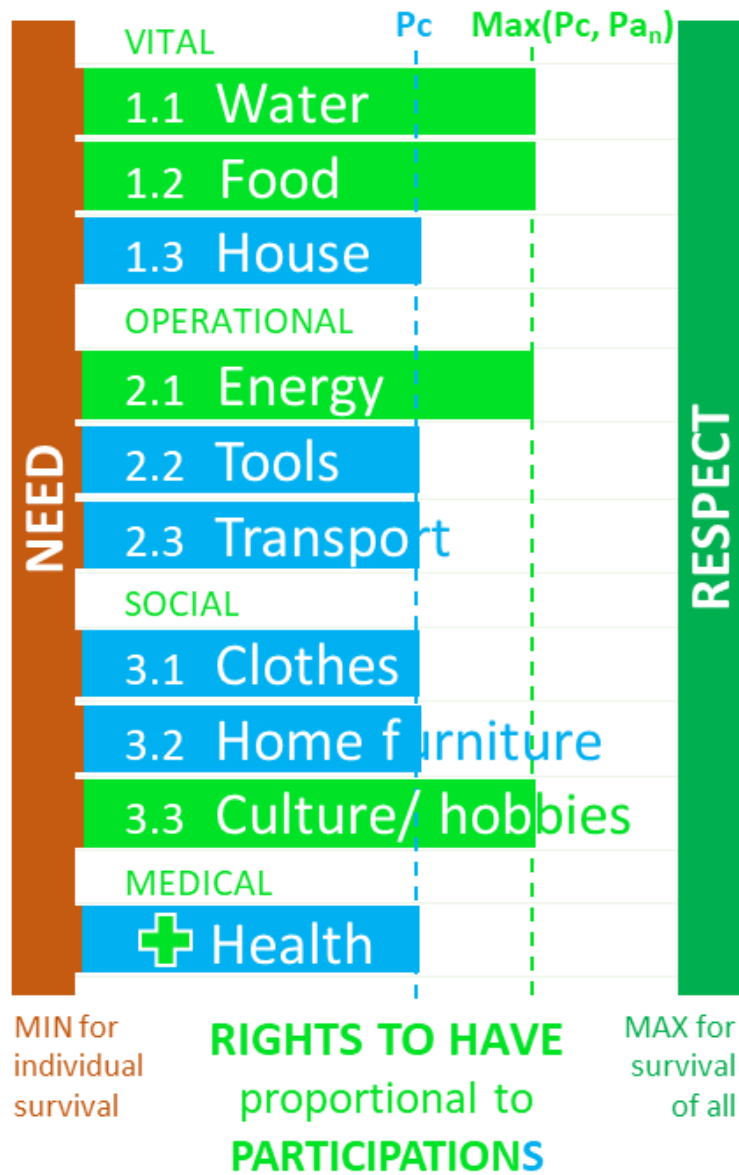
Pc Max(Pc, Pa$_n$)

NEED

VITAL
1.1 Water
1.2 Food
1.3 House
OPERATIONAL
2.1 Energy
2.2 Tools
2.3 Transport
SOCIAL
3.1 Clothes
3.2 Home furniture
3.3 Culture/ hobbies
MEDICAL
Health

RESPECT

MIN for individual survival

RIGHTS TO HAVE proportional to PARTICIPATIONS

MAX for survival of all